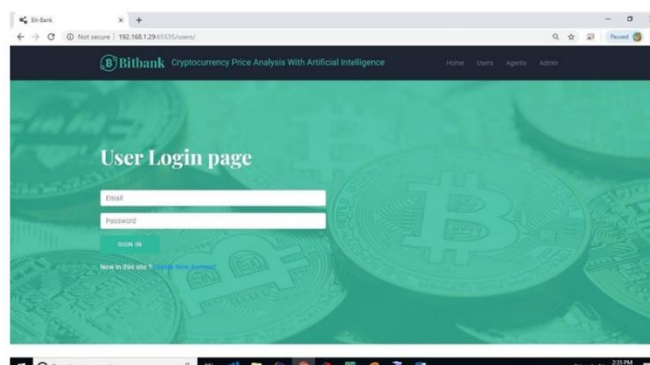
Bit-Bank
Not secure | 192.168.1.29:65535/users/
Paused
Bitbank Cryptocurrency Price Analysis With Artificial Intelligence
Home Users Agents Admin
User Login page
Email
Password
SIGN IN
New in this site ? Create New Account
2:35 PM